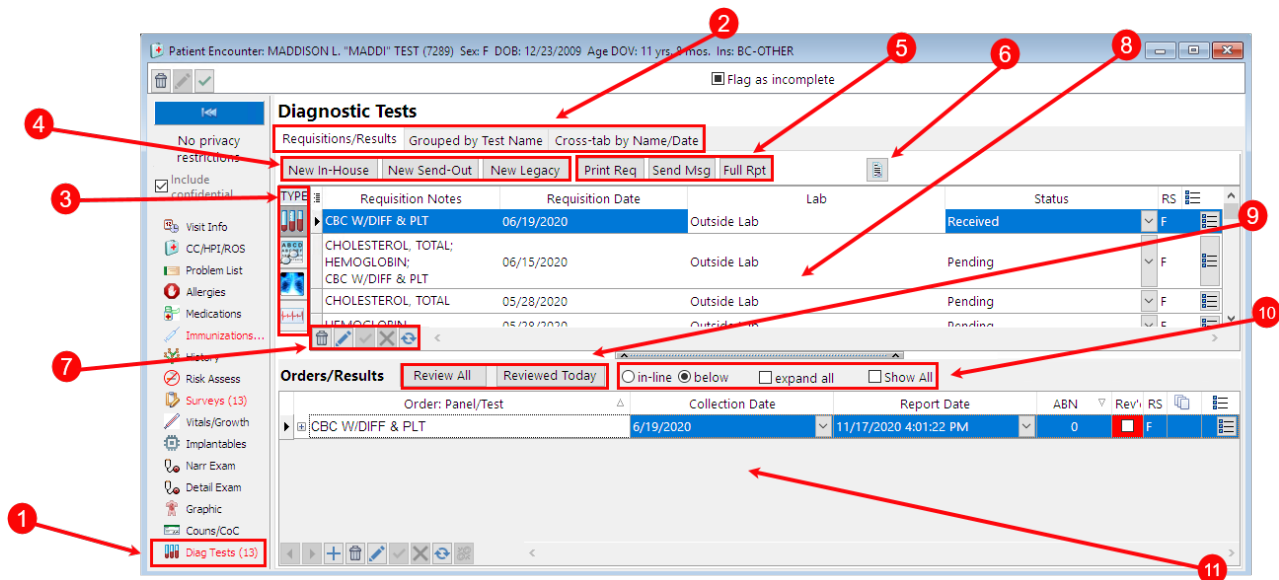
Patient Encounter: MADDISON L. "MADDI" TEST (7289) Sex: F DOB: 12/23/2009 Age DOV: 11 yrs, 8 mos. Ins: BC-OTHER

Flag as incomplete

No privacy restrictions

Include confidential

Visit Info
CC/HPI/ROS
Problem List
Allergies
Medications
Immunizations...
History
Risk Assess
Surveys (13)
Vitals/Growth
Implantables
Narr Exam
Detail Exam
Graphic
Couns/CoC
Diag Tests (13)

Diagnostic Tests

Requisitions/Results | Grouped by Test Name | Cross-tab by Name/Date

New In-House | New Send-Out | New Legacy

Print Req | Send Msg | Full Rpt

| TYPE | Requisition Notes | Requisition Date | Lab | Status | RS |
|---|---|---|---|---|---|
| | CBC W/DIFF & PLT | 06/19/2020 | Outside Lab | Received | F |
| | CHOLESTEROL, TOTAL; HEMOGLOBIN; CBC W/DIFF & PLT | 06/15/2020 | Outside Lab | Pending | F |
| | CHOLESTEROL, TOTAL | 05/28/2020 | Outside Lab | Pending | F |
| | HEMOGLOBIN | 05/28/2020 | Outside Lab | Pending | |

Orders/Results

Review All | Reviewed Today

in-line below expand all Show All

| Order: Panel/Test | Collection Date | Report Date | ABN | Rev' | RS |
|---|---|---|---|---|---|
| CBC W/DIFF & PLT | 6/19/2020 | 11/17/2020 4:01:22 PM | 0 | | F |

1
2
3
4
5
6
7
8
9
10
11